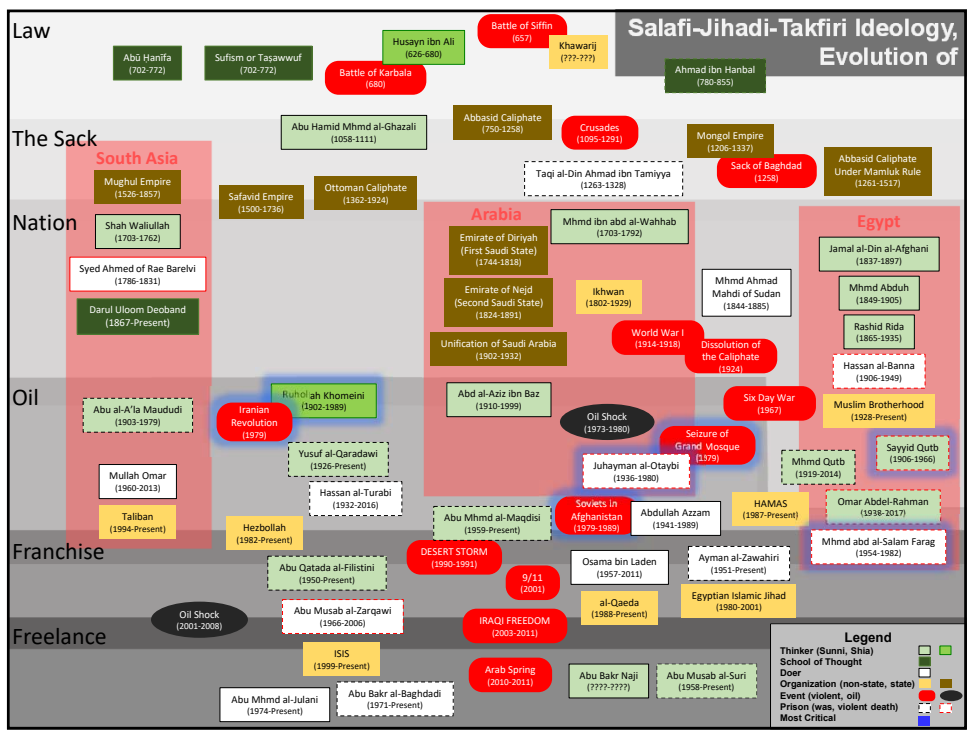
Salafi-Jihadi-Takfiri Ideology, Evolution of

Law

The Sack

Nation

Oil

Franchise

Freelance

Abū Ḥanīfa
(702-772)

Sufism or Taṣawwuf
(702-772)

Husayn ibn Ali
(626-680)

Battle of Siffin
(657)

Khawarij
(???-???)

Battle of Karbala
(680)

Ahmad ibn Hanbal
(780-855)

Abu Hamid Mhmd al-Ghazali
(1058-1111)

Abbasid Caliphate
(750-1258)

Crusades
(1095-1291)

Mongol Empire
(1206-1337)

South Asia

Mughul Empire
(1526-1857)

Safavid Empire
(1500-1736)

Ottoman Caliphate
(1362-1924)

Taqi al-Din Ahmad ibn Tamiyya
(1263-1328)

Sack of Baghdad
(1258)

Abbasid Caliphate Under Mamluk Rule
(1261-1517)

Arabia

Egypt

Shah Waliullah
(1703-1762)

Mhmd ibn abd al-Wahhab
(1703-1792)

Emirate of Diriyah (First Saudi State)
(1744-1818)

Jamal al-Din al-Afghani
(1837-1897)

Syed Ahmed of Rae Barelvi
(1786-1831)

Mhmd Ahmad Mahdi of Sudan
(1844-1885)

Mhmd Abduh
(1849-1905)

Emirate of Nejd (Second Saudi State)
(1824-1891)

Ikhwan
(1802-1929)

Darul Uloom Deoband
(1867-Present)

Rashid Rida
(1865-1935)

World War I
(1914-1918)

Unification of Saudi Arabia
(1902-1932)

Dissolution of the Caliphate
(1924)

Hassan al-Banna
(1906-1949)

Ruhollah Khomeini
(1902-1989)

Abd al-Aziz ibn Baz
(1910-1999)

Abu al-A'la Maududi
(1903-1979)

Iranian Revolution
(1979)

Six Day War
(1967)

Muslim Brotherhood
(1928-Present)

Oil Shock
(1973-1980)

Seizure of Grand Mosque
(1979)

Yusuf al-Qaradawi
(1926-Present)

Sayyid Qutb
(1906-1966)

Juhayman al-Otaybi
(1936-1980)

Mhmd Qutb
(1919-2014)

Mullah Omar
(1960-2013)

Hassan al-Turabi
(1932-2016)

Omar Abdel-Rahman
(1938-2017)

Soviets in Afghanistan
(1979-1989)

HAMAS
(1987-Present)

Taliban
(1994-Present)

Abu Mhmd al-Maqdisi
(1959-Present)

Abdullah Azzam
(1941-1989)

Hezbollah
(1982-Present)

Mhmd abd al-Salam Farag
(1954-1982)

DESERT STORM
(1990-1991)

Abu Qatada al-Filistini
(1950-Present)

Osama bin Laden
(1957-2011)

Ayman al-Zawahiri
(1951-Present)

9/11
(2001)

Oil Shock
(2001-2008)

al-Qaeda
(1988-Present)

Egyptian Islamic Jihad
(1980-2001)

Abu Musab al-Zarqawi
(1966-2006)

IRAQI FREEDOM
(2003-2011)

ISIS
(1999-Present)

Arab Spring
(2010-2011)

Abu Bakr Naji
(????-????)

Abu Musab al-Suri
(1958-Present)

Abu Mhmd al-Julani
(1974-Present)

Abu Bakr al-Baghdadi
(1971-Present)

Legend
Thinker (Sunni, Shia)
School of Thought
Doer
Organization (non-state, state)
Event (violent, oil)
Prison (was, violent death)
Most Critical